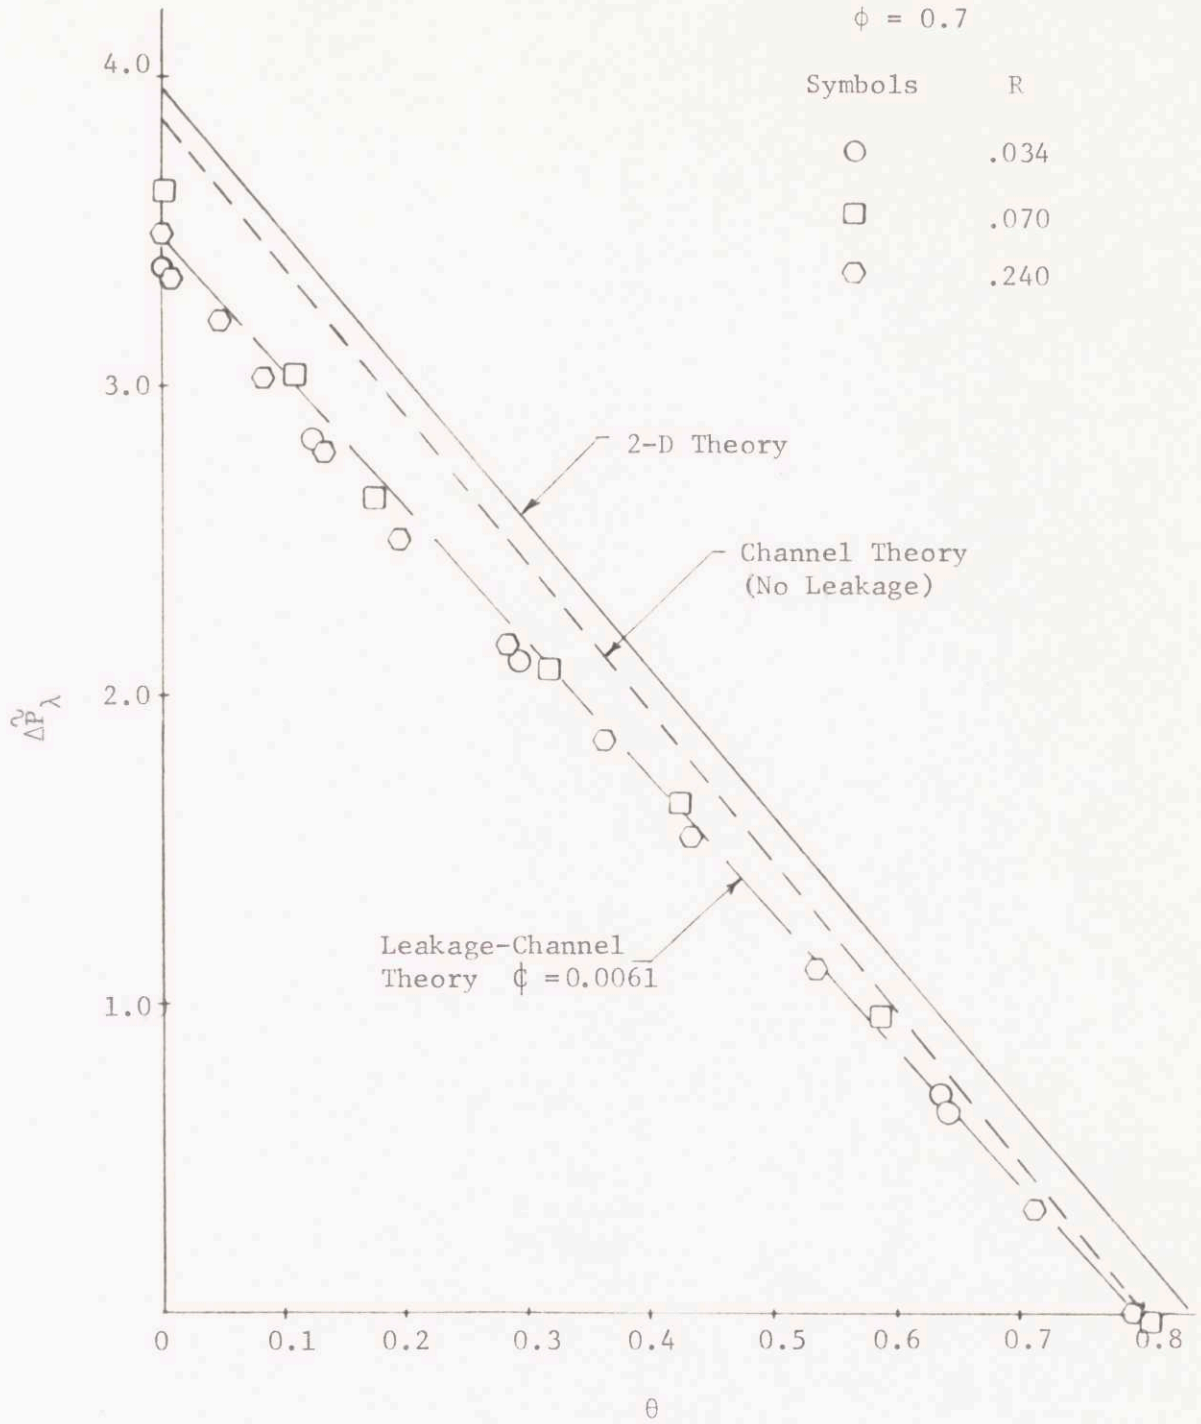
$\phi = 0.7$

| Symbols | R |
|---|---|
| ○ | .034 |
| □ | .070 |
| ⬡ | .240 |

4.0

3.0

2.0

1.0

$\Delta\tilde{P}_\lambda$

2-D Theory

Channel Theory (No Leakage)

Leakage-Channel Theory $\phi = 0.0061$

0 0.1 0.2 0.3 0.4 0.5 0.6 0.7 0.8

$\theta$